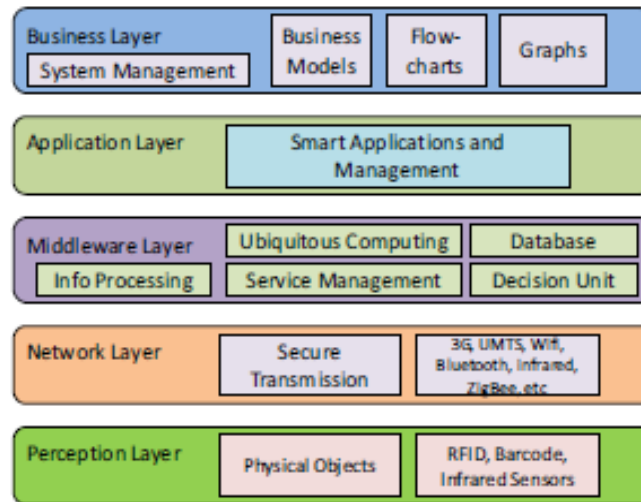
Business Layer
System Management
Business Models
Flowcharts
Graphs

Application Layer
Smart Applications and Management

Middleware Layer
Ubiquitous Computing
Database
Info Processing
Service Management
Decision Unit

Network Layer
Secure Transmission
3G, UMTS, Wifi, Bluetooth, Infrared, ZigBee, etc

Perception Layer
Physical Objects
RFID, Barcode, Infrared Sensors